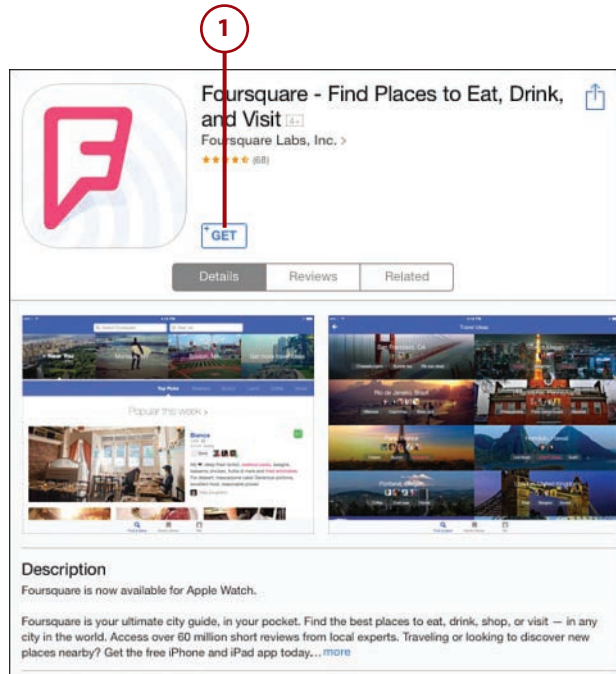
1

Foursquare - Find Places to Eat, Drink, and Visit 4+

Foursquare Labs, Inc. >

(68)

GET

Details

Reviews

Related

Popular this week

Bianca

Description

Foursquare is now available for Apple Watch.

Foursquare is your ultimate city guide, in your pocket. Find the best places to eat, drink, shop, or visit — in any city in the world. Access over 60 million short reviews from local experts. Traveling or looking to discover new places nearby? Get the free iPhone and iPad app today… more